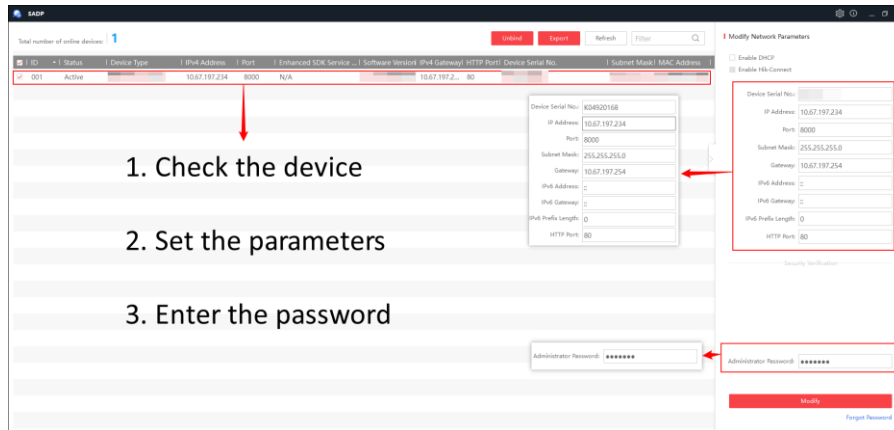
SADP

Total number of online devices: 1

Unbind Export Refresh Filter

| ID | Status | Device Type | IPv4 Address | Port | Enhanced SDK Service ... | Software Version | IPv4 Gateway | HTTP Port | Device Serial No. | Subnet Mask | MAC Address |
|---|---|---|---|---|---|---|---|---|---|---|---|
| 001 | Active | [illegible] | 10.67.197.234 | 8000 | N/A | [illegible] | 10.67.197.2... | 80 | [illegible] | | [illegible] |

1. Check the device

2. Set the parameters

3. Enter the password

Device Serial No.: K04920168
IP Address: 10.67.197.234
Port: 8000
Subnet Mask: 255.255.255.0
Gateway: 10.67.197.254
IPv6 Address: ::
IPv6 Gateway: ::
IPv6 Prefix Length: 0
HTTP Port: 80

Administrator Password: ●●●●●●●

Modify Network Parameters

Enable DHCP
Enable Hik-Connect

Device Serial No.: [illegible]
IP Address: 10.67.197.234
Port: 8000
Subnet Mask: 255.255.255.0
Gateway: 10.67.197.254
IPv6 Address: ::
IPv6 Gateway: ::
IPv6 Prefix Length: 0
HTTP Port: 80

Security Verification

Administrator Password: ●●●●●●●

Modify

Forgot Password